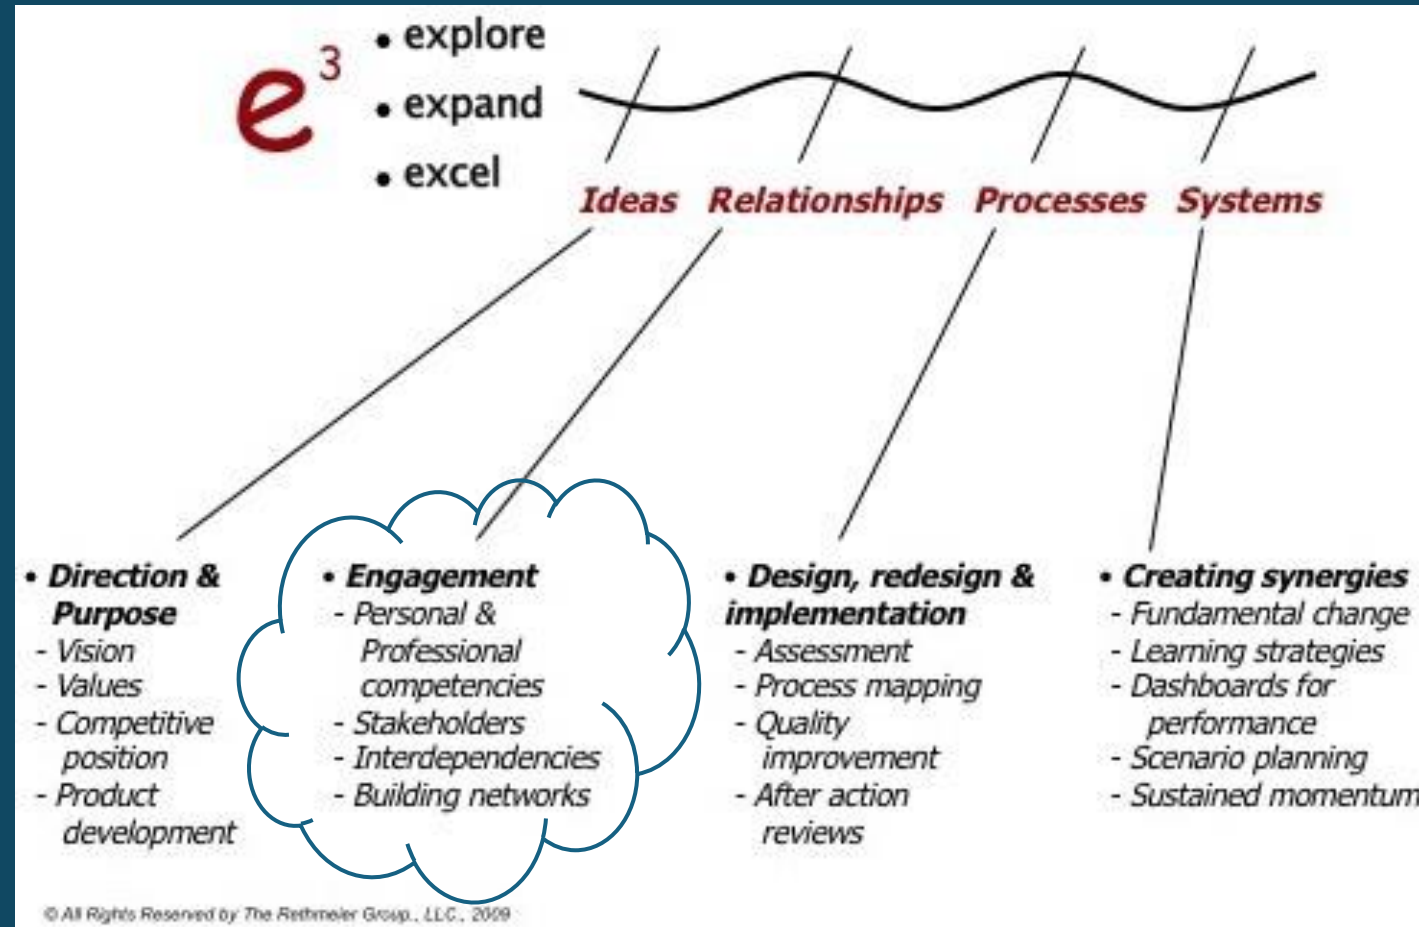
$e^3$

• explore
• expand
• excel

Ideas Relationships Processes Systems

• Direction & Purpose
- Vision
- Values
- Competitive position
- Product development

• Engagement
- Personal & Professional competencies
- Stakeholders
- Interdependencies
- Building networks

• Design, redesign & implementation
- Assessment
- Process mapping
- Quality improvement
- After action reviews

• Creating synergies
- Fundamental change
- Learning strategies
- Dashboards for performance
- Scenario planning
- Sustained momentum

© All Rights Reserved by The Rethmeier Group., LLC., 2009